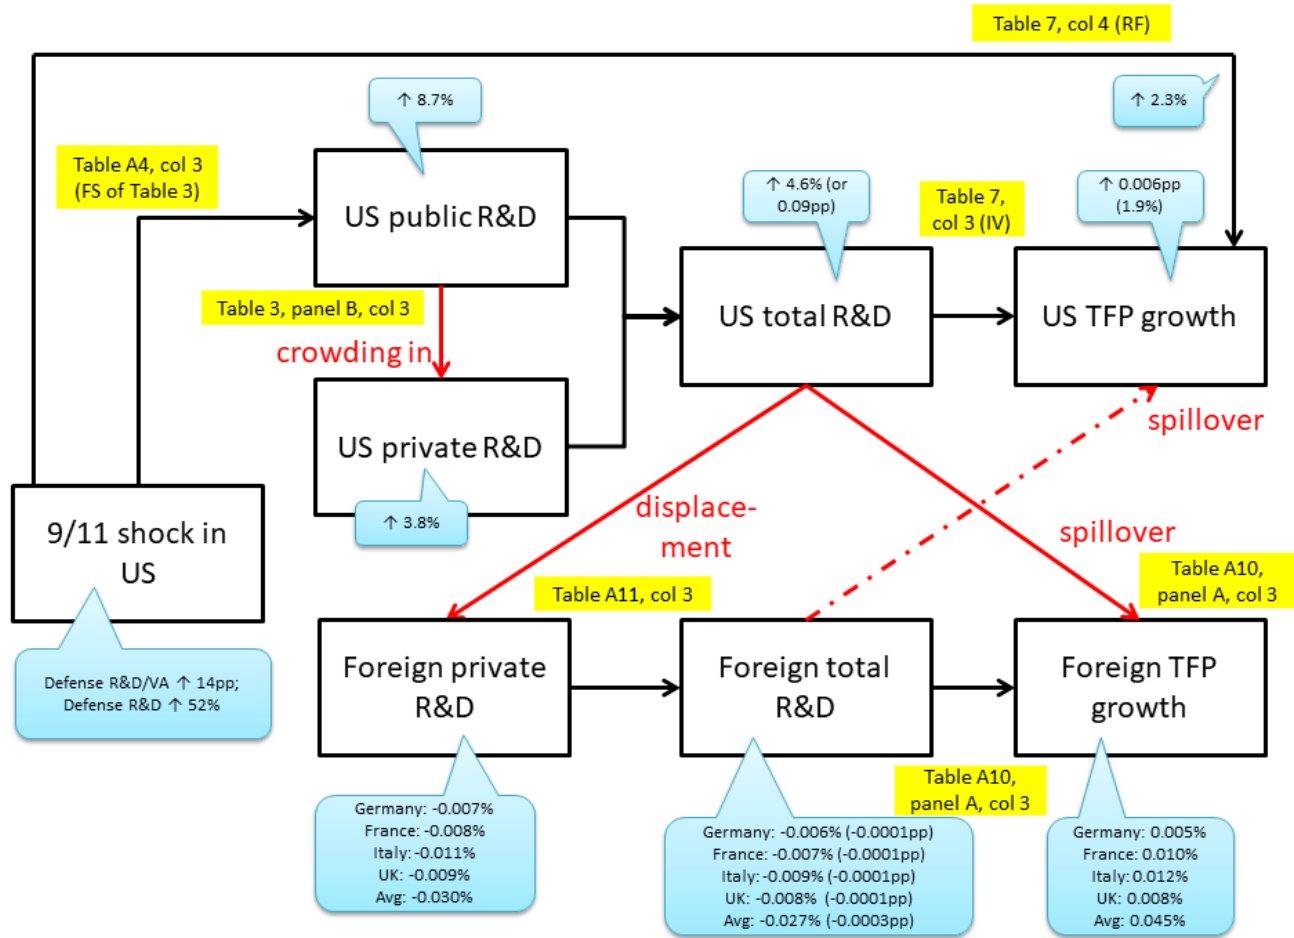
Table 7, col 4 (RF)

↑ 8.7%

↑ 2.3%

Table A4, col 3 (FS of Table 3)

US public R&D

↑ 4.6% (or 0.09pp)

Table 7, col 3 (IV)

↑ 0.006pp (1.9%)

Table 3, panel B, col 3

US total R&D

US TFP growth

crowding in

US private R&D

spillover

↑ 3.8%

displacement

spillover

9/11 shock in US

Table A11, col 3

Table A10, panel A, col 3

Foreign private R&D

Foreign total R&D

Foreign TFP growth

Defense R&D/VA ↑ 14pp; Defense R&D ↑ 52%

Table A10, panel A, col 3

Germany: -0.007%
France: -0.008%
Italy: -0.011%
UK: -0.009%
Avg: -0.030%

Germany: -0.006% (-0.0001pp)
France: -0.007% (-0.0001pp)
Italy: -0.009% (-0.0001pp)
UK: -0.008% (-0.0001pp)
Avg: -0.027% (-0.0003pp)

Germany: 0.005%
France: 0.010%
Italy: 0.012%
UK: 0.008%
Avg: 0.045%